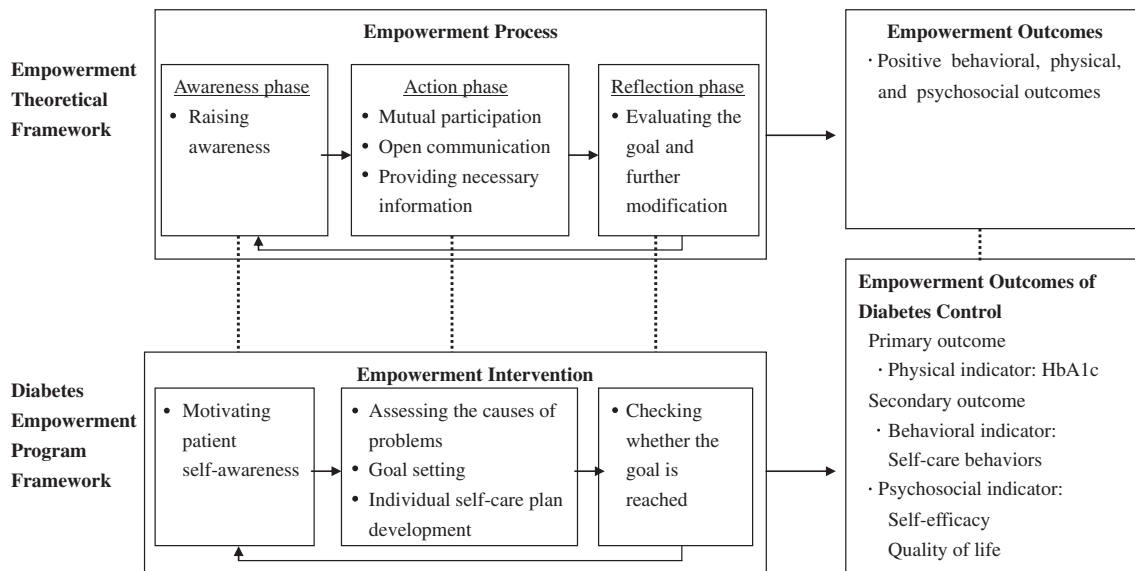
Empowerment Theoretical Framework

Empowerment Process

Awareness phase
• Raising awareness

Action phase
• Mutual participation
• Open communication
• Providing necessary information

Reflection phase
• Evaluating the goal and further modification

Empowerment Outcomes
· Positive behavioral, physical, and psychosocial outcomes

Diabetes Empowerment Program Framework

Empowerment Intervention

• Motivating patient self-awareness

• Assessing the causes of problems
• Goal setting
• Individual self-care plan development

• Checking whether the goal is reached

Empowerment Outcomes of Diabetes Control
Primary outcome
· Physical indicator: HbA1c
Secondary outcome
· Behavioral indicator: Self-care behaviors
· Psychosocial indicator: Self-efficacy Quality of life